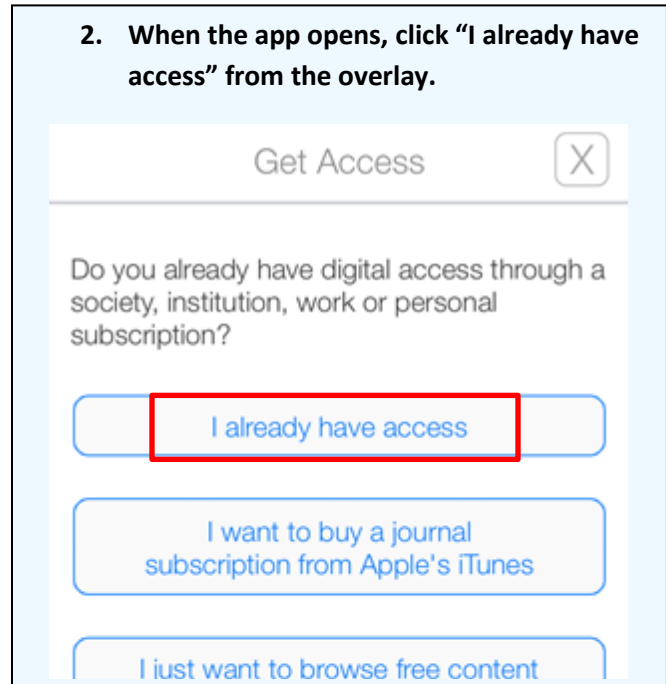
2. When the app opens, click “I already have access” from the overlay.

Get Access

X

Do you already have digital access through a society, institution, work or personal subscription?

I already have access

I want to buy a journal subscription from Apple's iTunes

I just want to browse free content